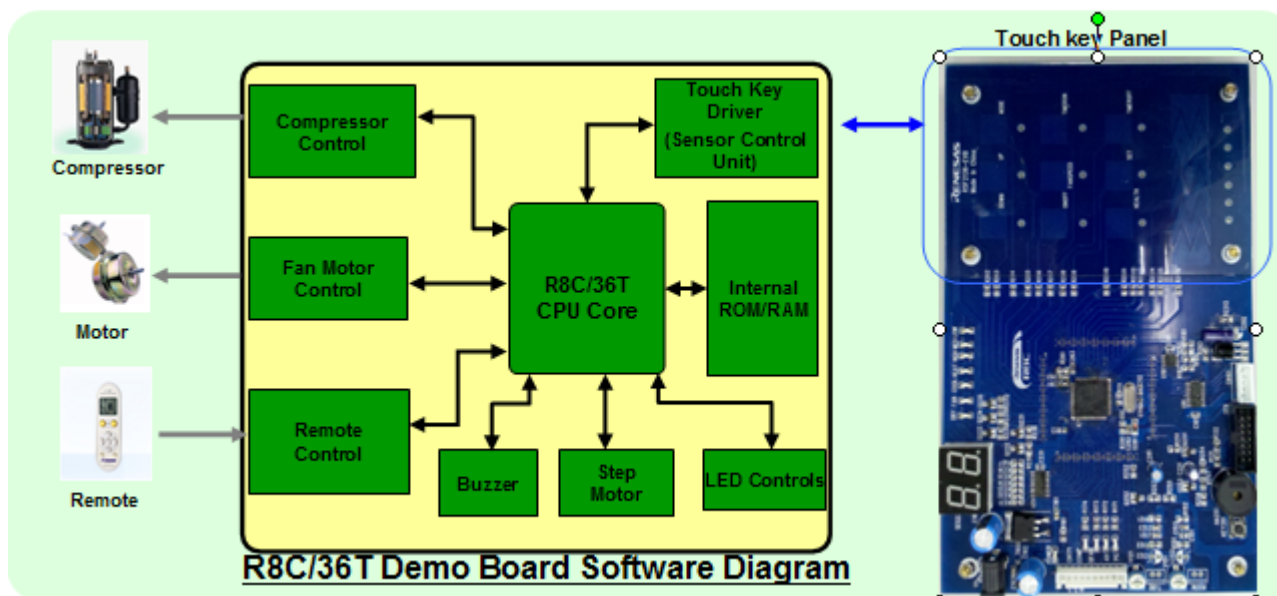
Touch key Panel

Compressor

Motor

Remote

Compressor Control

Fan Motor Control

Remote Control

Touch Key Driver (Sensor Control Unit)

R8C/36T CPU Core

Internal ROM/RAM

Buzzer

Step Motor

LED Controls

R8C/36T Demo Board Software Diagram